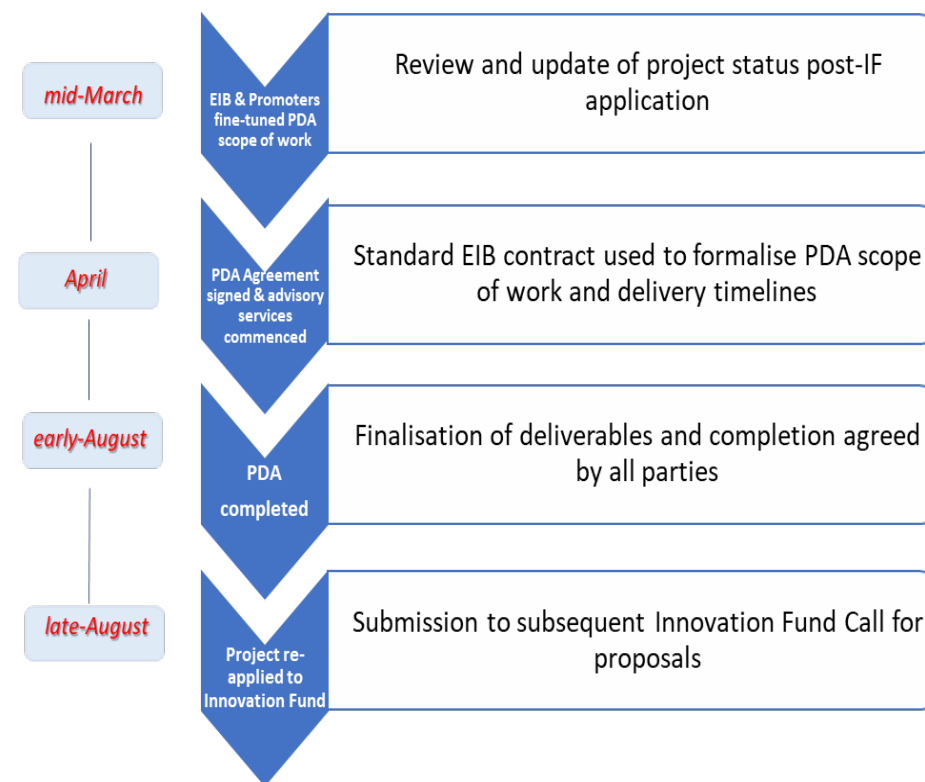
mid-March

EIB & Promoters fine-tuned PDA scope of work

Review and update of project status post-IF application

April

PDA Agreement signed & advisory services commenced

Standard EIB contract used to formalise PDA scope of work and delivery timelines

early-August

PDA completed

Finalisation of deliverables and completion agreed by all parties

late-August

Project re-applied to Innovation Fund

Submission to subsequent Innovation Fund Call for proposals